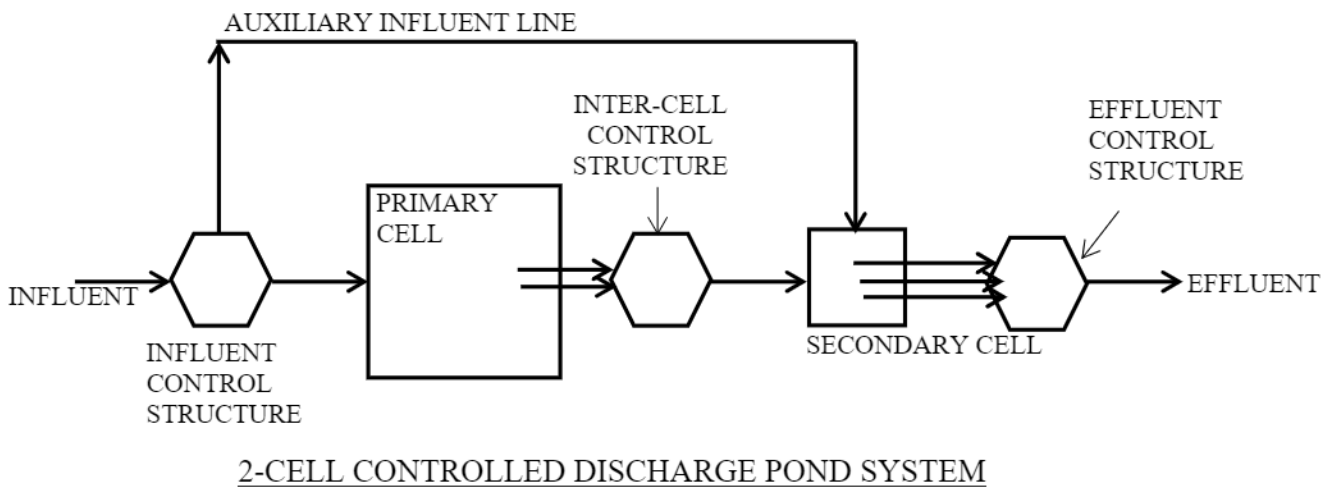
AUXILIARY INFLUENT LINE

INTER-CELL CONTROL STRUCTURE

EFFLUENT CONTROL STRUCTURE

PRIMARY CELL

INFLUENT

EFFLUENT

INFLUENT CONTROL STRUCTURE

SECONDARY CELL

2-CELL CONTROLLED DISCHARGE POND SYSTEM